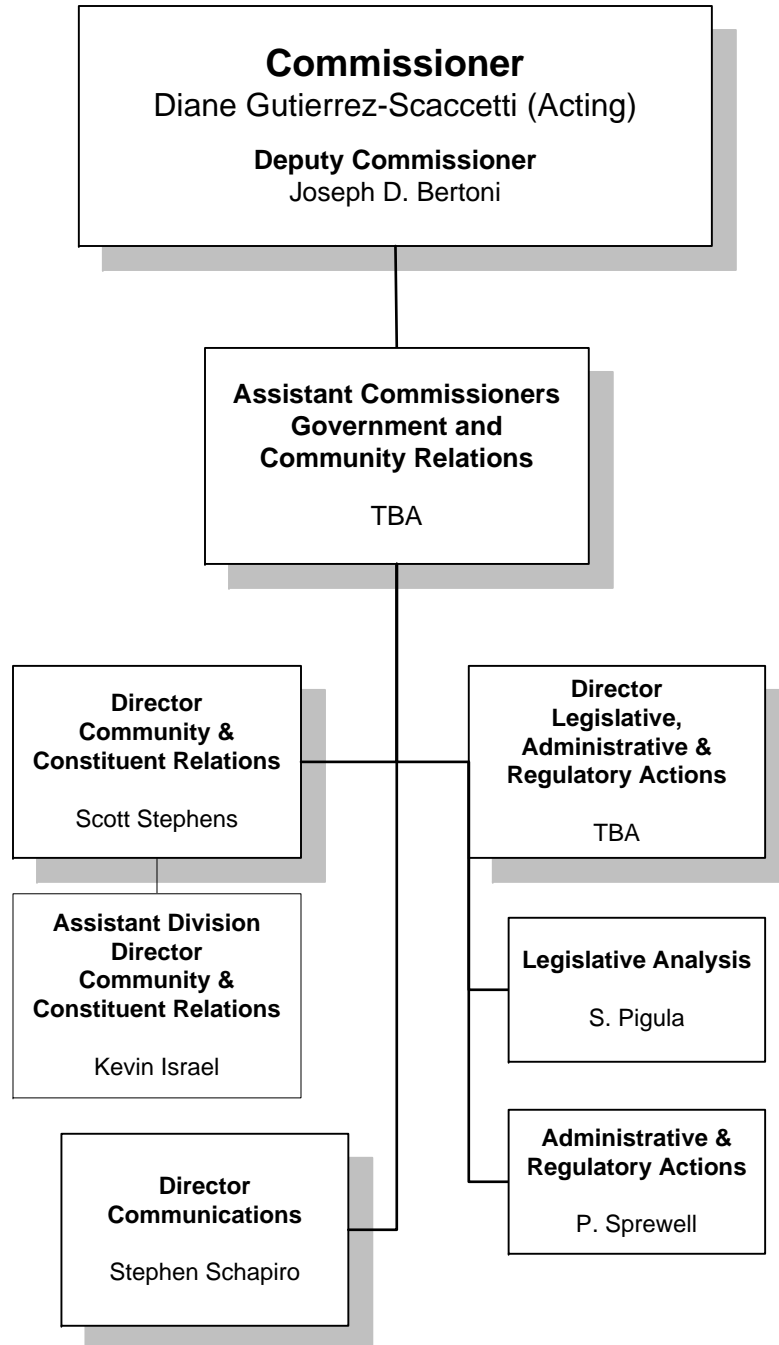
**Commissioner**
Diane Gutierrez-Scaccetti (Acting)

**Deputy Commissioner**
Joseph D. Bertoni

**Assistant Commissioners Government and Community Relations**

TBA

**Director Community & Constituent Relations**

Scott Stephens

**Director Legislative, Administrative & Regulatory Actions**

TBA

**Assistant Division Director Community & Constituent Relations**

Kevin Israel

**Legislative Analysis**

S. Pigula

**Administrative & Regulatory Actions**

P. Sprewell

**Director Communications**

Stephen Schapiro